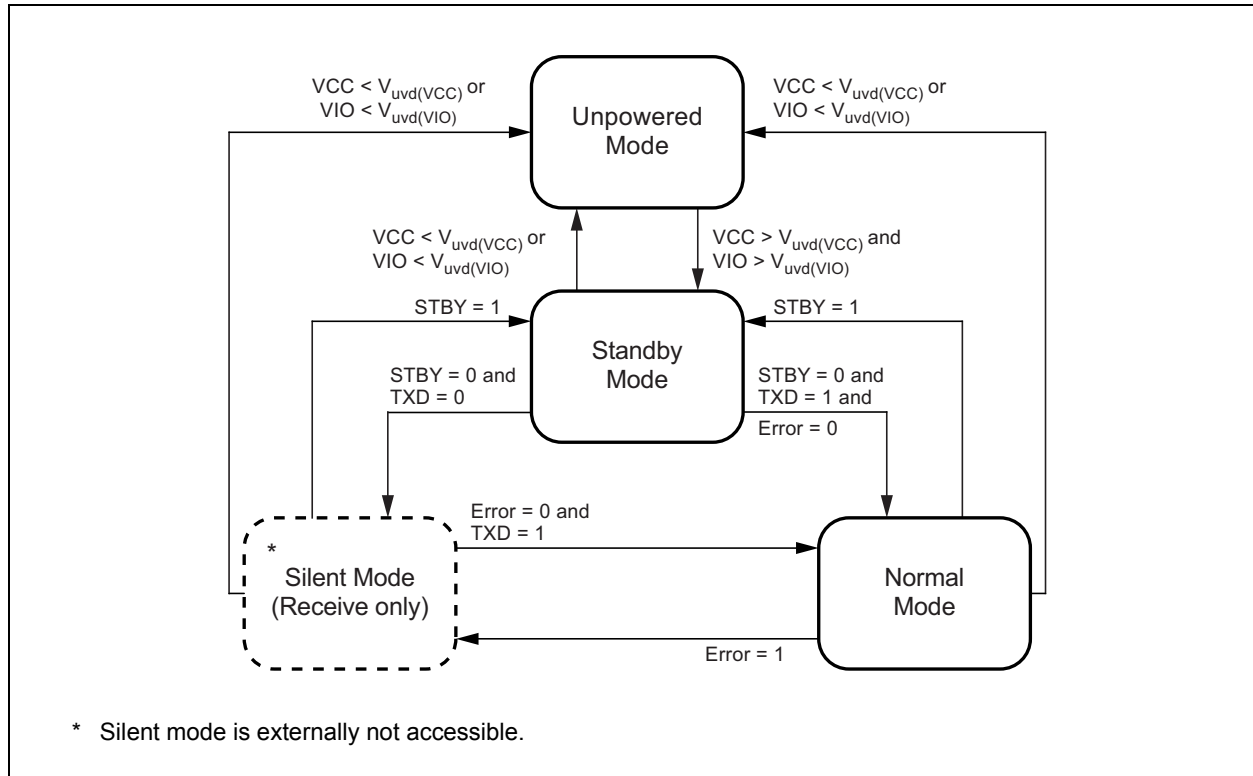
VCC < $V_{uvd(VCC)}$ or VIO < $V_{uvd(VIO)}$

Unpowered Mode

VCC < $V_{uvd(VCC)}$ or VIO < $V_{uvd(VIO)}$

VCC < $V_{uvd(VCC)}$ or VIO < $V_{uvd(VIO)}$

VCC > $V_{uvd(VCC)}$ and VIO > $V_{uvd(VIO)}$

STBY = 1

STBY = 1

Standby Mode

STBY = 0 and TXD = 0

STBY = 0 and TXD = 1 and Error = 0

Error = 0 and TXD = 1

*
Silent Mode (Receive only)

Normal Mode

Error = 1

* Silent mode is externally not accessible.